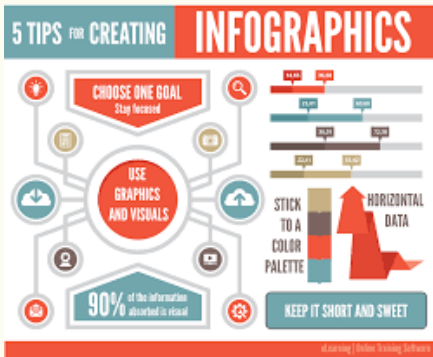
5 TIPS FOR CREATING INFOGRAPHICS

CHOOSE ONE GOAL
Stay focused

USE GRAPHICS AND VISUALS

90% of the information absorbed is visual

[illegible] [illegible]
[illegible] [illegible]
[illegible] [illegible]
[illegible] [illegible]

STICK TO A COLOR PALETTE

HORIZONTAL DATA

KEEP IT SHORT AND SWEET

eLearning | Online Training Software